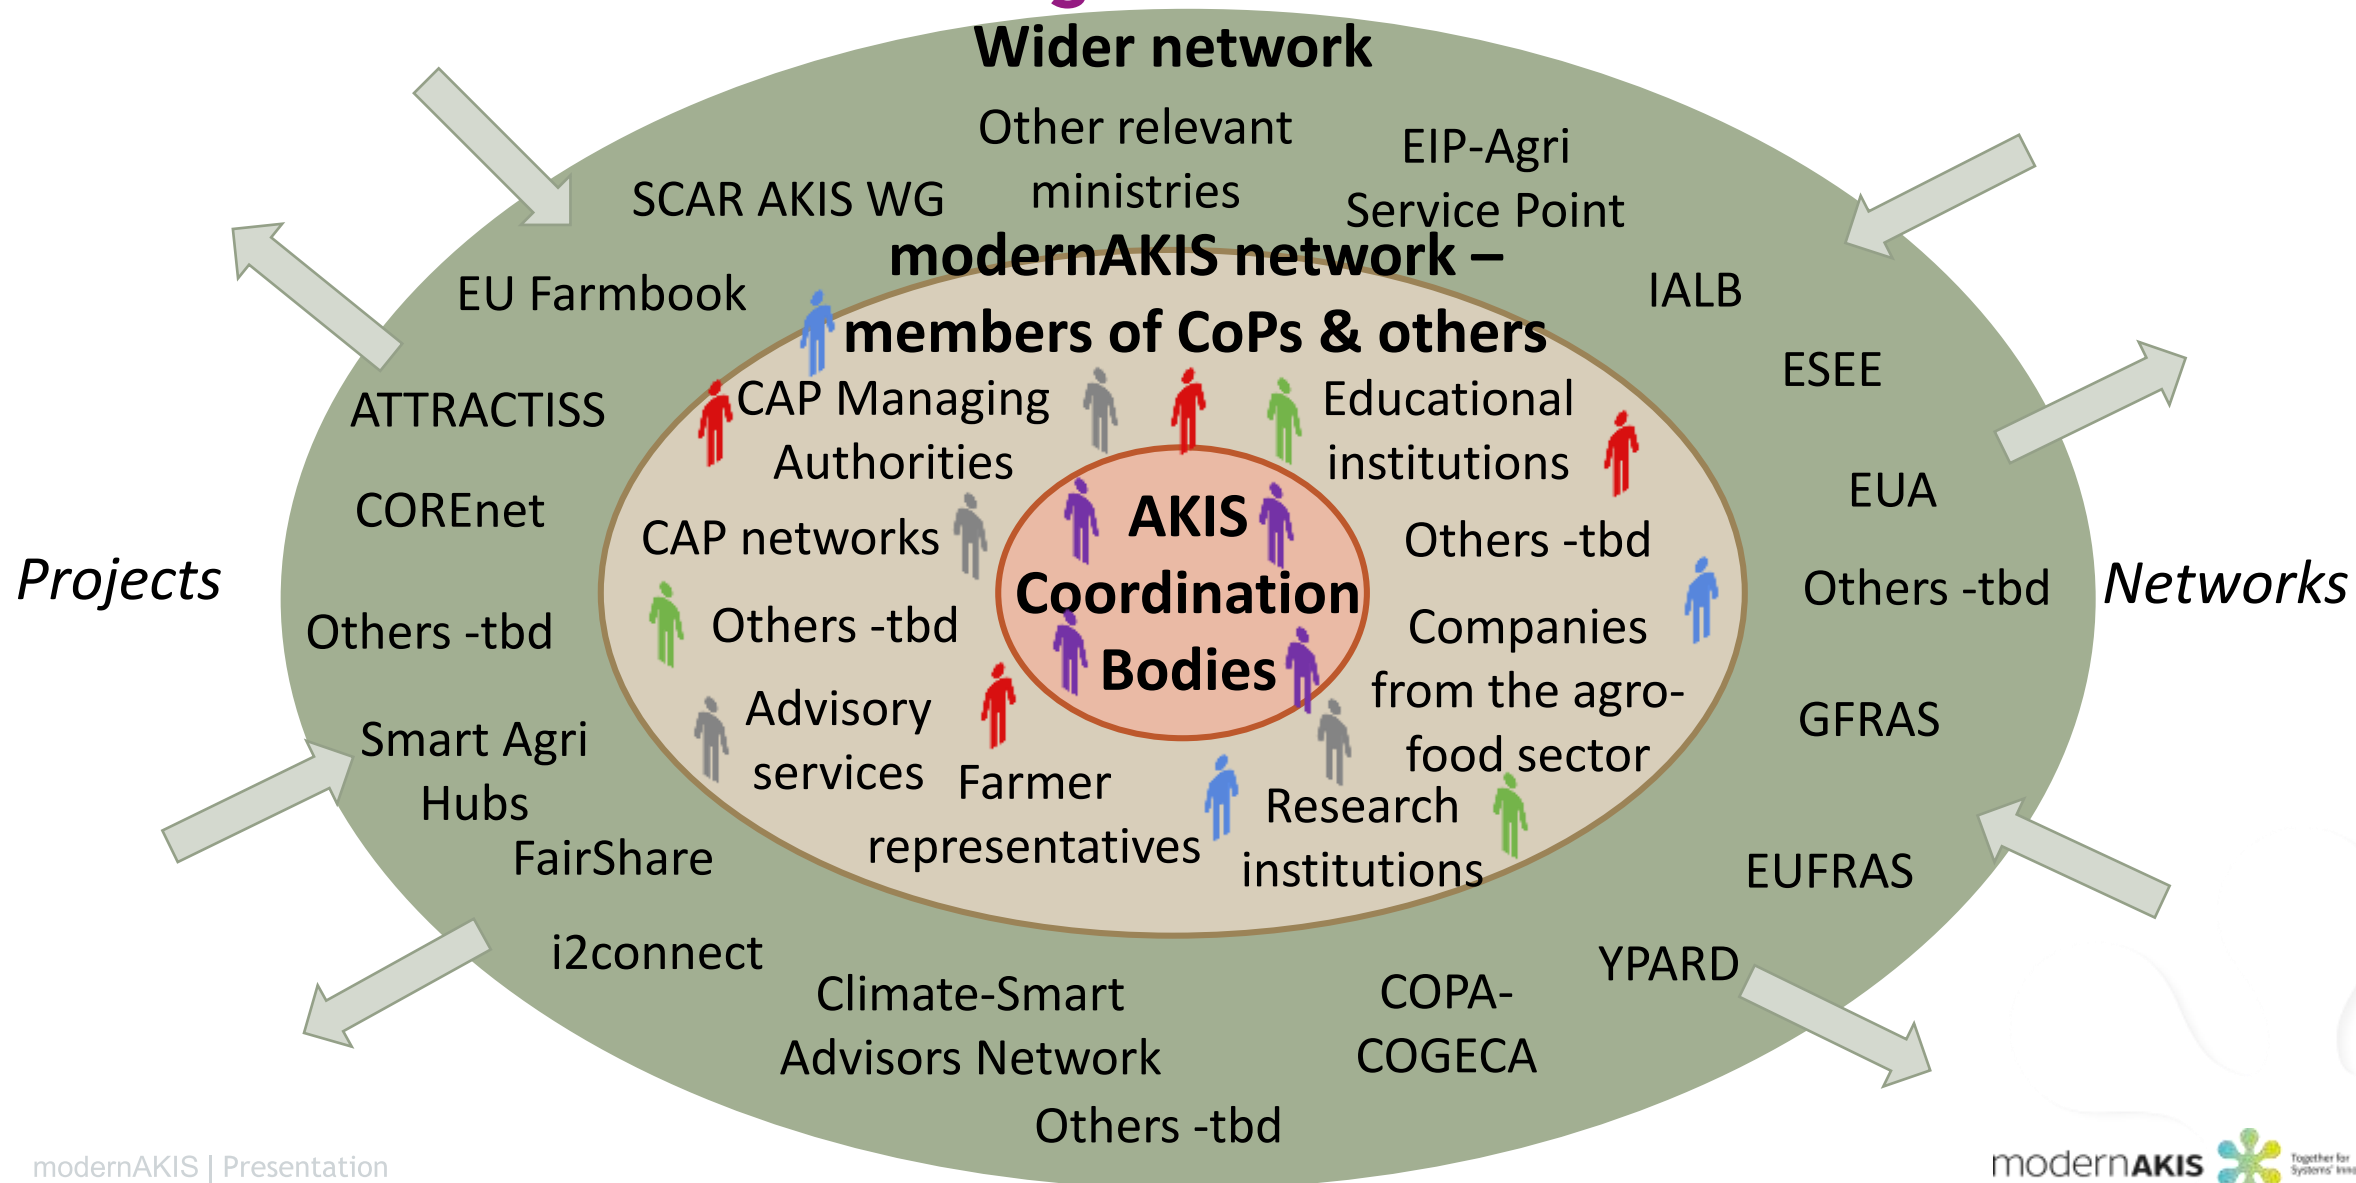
Wider network

Other relevant ministries

EIP-Agri Service Point

SCAR AKIS WG

EU Farmbook

IALB

ESEE

EUA

Others -tbd

GFRAS

EUFRAS

YPARD

COPA-COGECA

Climate-Smart Advisors Network

Others -tbd

i2connect

FairShare

Smart Agri Hubs

Others -tbd

COREnet

ATTRACTISS

Projects

Networks

modernAKIS network – members of CoPs & others

CAP Managing Authorities

Educational institutions

CAP networks

Others -tbd

Others -tbd

Companies from the agro-food sector

Advisory services

Farmer representatives

Research institutions

AKIS Coordination Bodies

modernAKIS | Presentation

modernAKIS Together for Systems' Inno